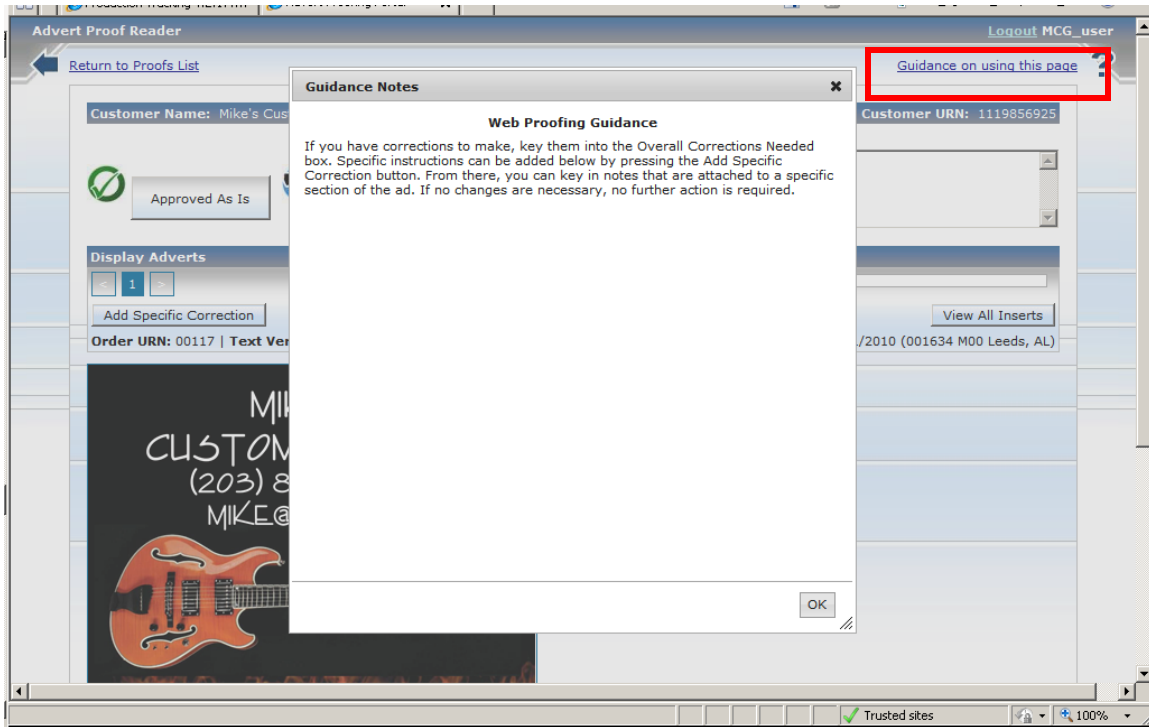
Advert Proof Reader

Logout MCG_user

Return to Proofs List

Guidance on using this page

?

Customer Name: Mike's Cus

Customer URN: 1119856925

Approved As Is

Display Adverts

1

Add Specific Correction

View All Inserts

Order URN: 00117 | Text Ver

./2010 (001634 M00 Leeds, AL)

MIK
CUSTOM
(203) 8
MIKE@

Guidance Notes

Web Proofing Guidance

If you have corrections to make, key them into the Overall Corrections Needed box. Specific instructions can be added below by pressing the Add Specific Correction button. From there, you can key in notes that are attached to a specific section of the ad. If no changes are necessary, no further action is required.

OK

Trusted sites

100%